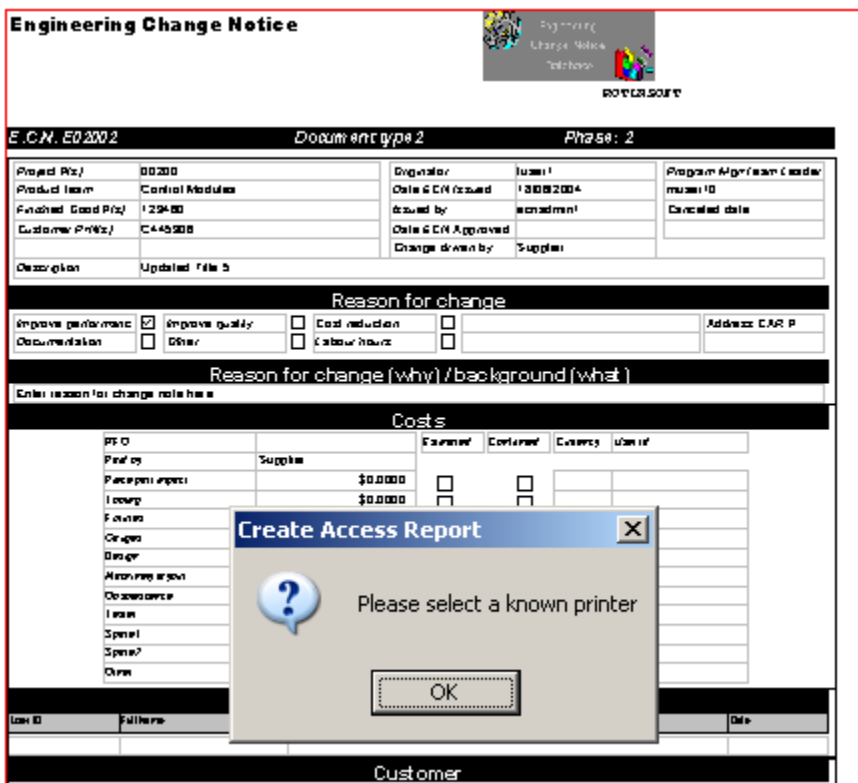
Engineering Change Notice

Engineering Change Notice Database

E.C.N. E02002 Document type 2 Phase: 2

| Project P(s) | 00200 | Originator | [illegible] | Program Mgr/Team Leader |
|---|---|---|---|---|
| Product team | Control Modules | Date ECN Issued | 13/08/2004 | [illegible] |
| Finished Good P(s) | 129480 | Issued by | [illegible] | Canceled date |
| Customer Pn(s) | C445808 | Date ECN Approved | | |
| | | Change driven by | Supplier | |
| Description | Updated Title 5 | | | |

Reason for change

| Improve performance | ☑ | Improve quality | ☐ | Cost reduction | ☐ | | Address CAR # |
|---|---|---|---|---|---|---|---|
| Documentation | ☐ | Other | ☐ | Labour hours | ☐ | | |

Reason for change (why) / background (what)

Enter reason for change note here

Costs

| | | Estimated | Confirmed | Currency | Uom |
|---|---|---|---|---|---|
| PFO | | | | | |
| Paid by | Supplier | | | | |
| Development | $0.0000 | ☐ | ☐ | | |
| Tooling | $0.0000 | ☐ | ☐ | | |
| Fixtures | | | | | |
| Gauges | | | | | |
| Design | | | | | |
| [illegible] | | | | | |
| Obsolescence | | | | | |
| Tests | | | | | |
| Spare1 | | | | | |
| Spare2 | | | | | |
| Other | | | | | |

Create Access Report

Please select a known printer

OK

| Item ID | Full name | Date |
|---|---|---|

Customer